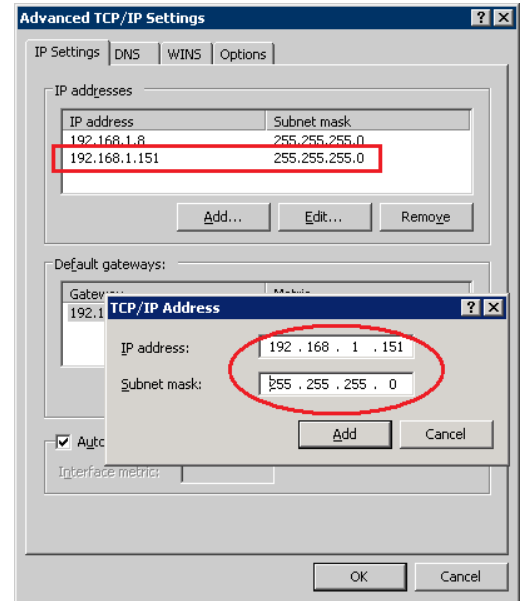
Advanced TCP/IP Settings

IP Settings DNS WINS Options

IP addresses

| IP address | Subnet mask |
|---|---|
| 192.168.1.8 | 255.255.255.0 |
| 192.168.1.151 | 255.255.255.0 |

Add... Edit... Remove

Default gateways:

| Gatew | Metric |
|---|---|
| 192.1 | |

TCP/IP Address

IP address: 192 . 168 . 1 . 151

Subnet mask: 255 . 255 . 255 . 0

Add Cancel

Auto

Interface metric:

OK Cancel